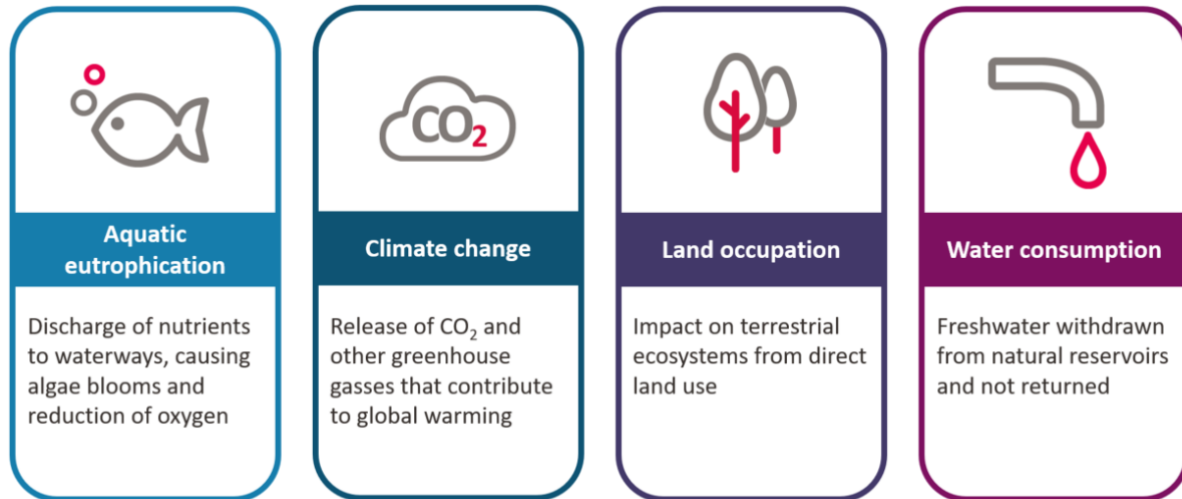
Aquatic eutrophication

Discharge of nutrients to waterways, causing algae blooms and reduction of oxygen

$CO_2$

Climate change

Release of $CO_2$ and other greenhouse gasses that contribute to global warming

Land occupation

Impact on terrestrial ecosystems from direct land use

Water consumption

Freshwater withdrawn from natural reservoirs and not returned